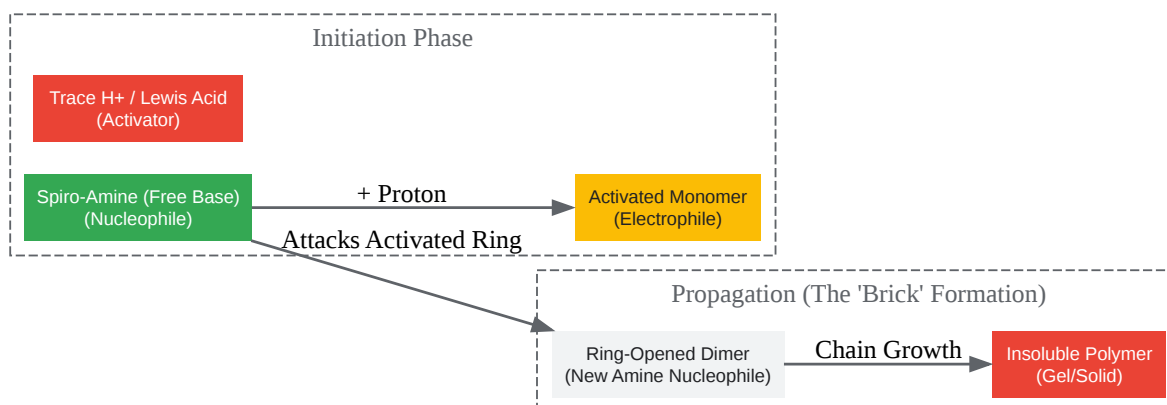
Initiation Phase

Trace H+ / Lewis Acid
(Activator)

Spiro-Amine (Free Base)
(Nucleophile)

+ Proton

Activated Monomer
(Electrophile)

Attacks Activated Ring

Propagation (The 'Brick' Formation)

Ring-Opened Dimer
(New Amine Nucleophile)

Chain Growth

Insoluble Polymer
(Gel/Solid)